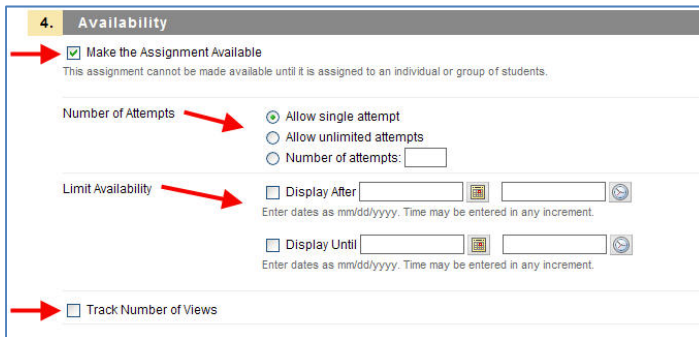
4. Availability

Make the Assignment Available
This assignment cannot be made available until it is assigned to an individual or group of students.

Number of Attempts
Allow single attempt
Allow unlimited attempts
Number of attempts:

Limit Availability
Display After
Enter dates as mm/dd/yyyy. Time may be entered in any increment.

Display Until
Enter dates as mm/dd/yyyy. Time may be entered in any increment.

Track Number of Views